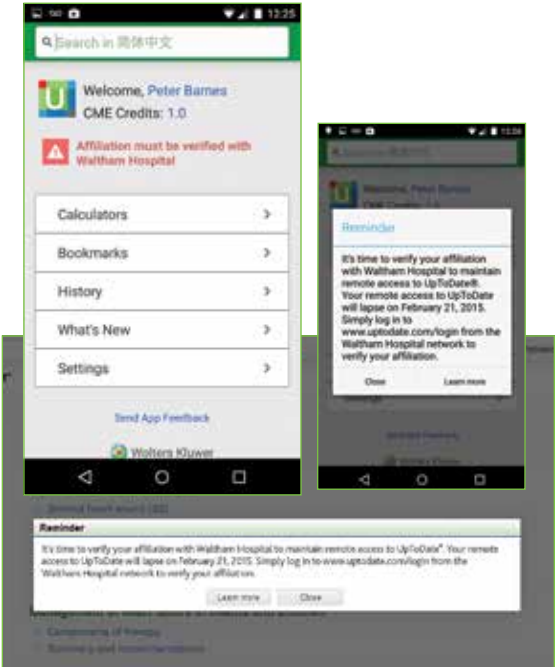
12:25

Search in 简体中文

Welcome, Peter Barnes
CME Credits: 1.0

Affiliation must be verified with Waltham Hospital

Calculators
Bookmarks
History
What's New
Settings

Send App Feedback

Wolters Kluwer

12:26

Welcome, Peter Barnes

Reminder

It's time to verify your affiliation with Waltham Hospital to maintain remote access to UpToDate®. Your remote access to UpToDate will lapse on February 21, 2015. Simply log in to www.uptodate.com/login from the Waltham Hospital network to verify your affiliation.

Close
Learn more

Reminder

It's time to verify your affiliation with Waltham Hospital to maintain remote access to UpToDate®. Your remote access to UpToDate will lapse on February 21, 2015. Simply log in to www.uptodate.com/login from the Waltham Hospital network to verify your affiliation.

Learn more
Close